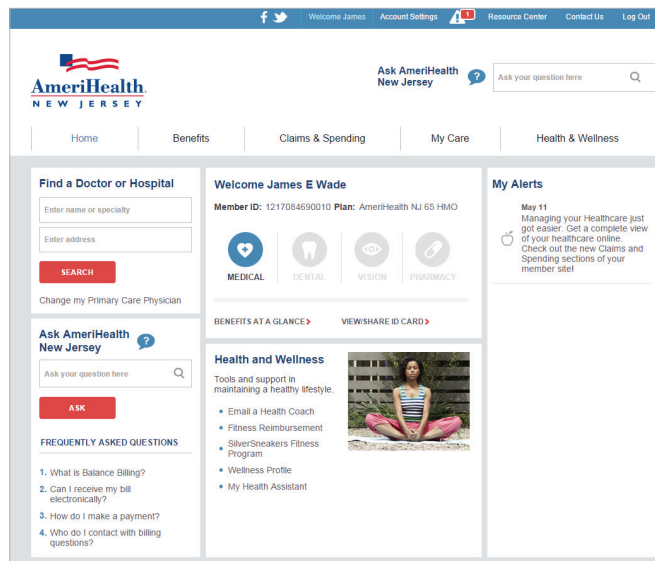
Welcome James | Account Settings | 1 | Resource Center | Contact Us | Log Out

AmeriHealth.
NEW JERSEY

Ask AmeriHealth New Jersey

Ask your question here

Home | Benefits | Claims & Spending | My Care | Health & Wellness

Find a Doctor or Hospital

Enter name or specialty

Enter address

SEARCH

Change my Primary Care Physician

Ask AmeriHealth New Jersey

Ask your question here

ASK

FREQUENTLY ASKED QUESTIONS

1. What is Balance Billing?
2. Can I receive my bill electronically?
3. How do I make a payment?
4. Who do I contact with billing questions?

Welcome James E Wade

Member ID: 1217084690010 Plan: AmeriHealth NJ 65 HMO

MEDICAL | DENTAL | VISION | PHARMACY

BENEFITS AT A GLANCE › VIEW/SHARE ID CARD ›

Health and Wellness

Tools and support in maintaining a healthy lifestyle.

• Email a Health Coach
• Fitness Reimbursement
• SilverSneakers Fitness Program
• Wellness Profile
• My Health Assistant

My Alerts

May 11
Managing your Healthcare just got easier. Get a complete view of your healthcare online. Check out the new Claims and Spending sections of your member site!